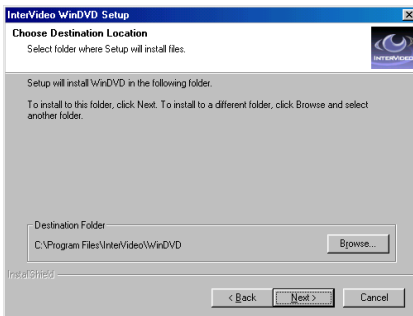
InterVideo WinDVD Setup

Choose Destination Location

Select folder where Setup will install files.

INTERVIDEO

Setup will install WinDVD in the following folder.

To install to this folder, click Next. To install to a different folder, click Browse and select another folder.

Destination Folder

C:\Program Files\InterVideo\WinDVD

Browse...

InstallShield

< Back

Next >

Cancel